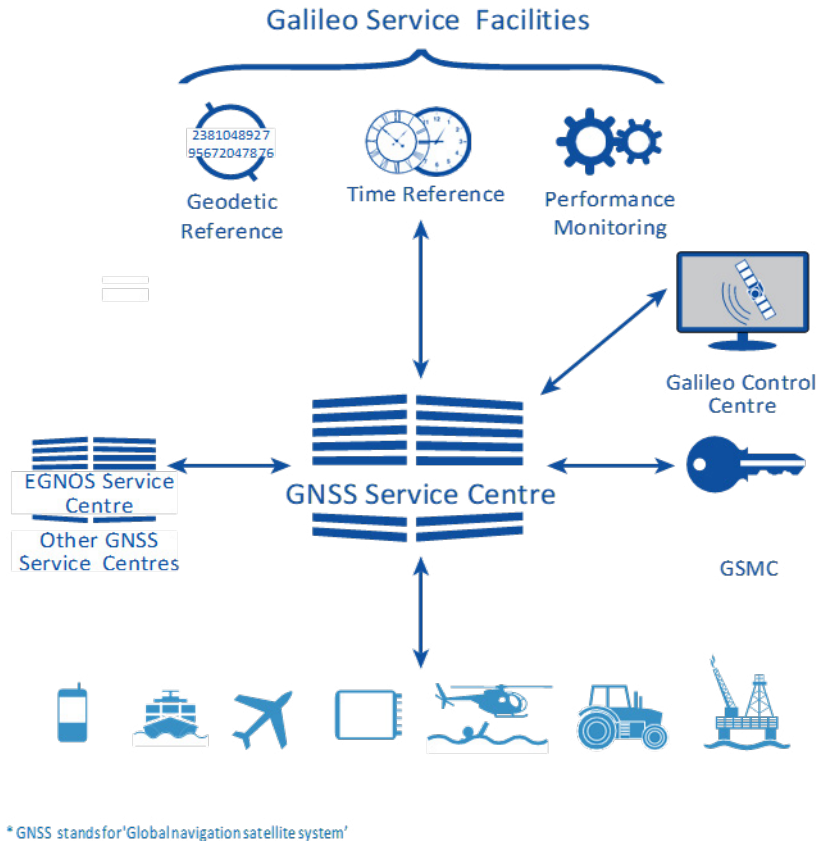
Galileo Service Facilities

2381048927
95672047876

Geodetic Reference

Time Reference

Performance Monitoring

Galileo Control Centre

EGNOS Service Centre

Other GNSS Service Centres

GNSS Service Centre

GSMC

* GNSS stands for 'Global navigation satellite system'